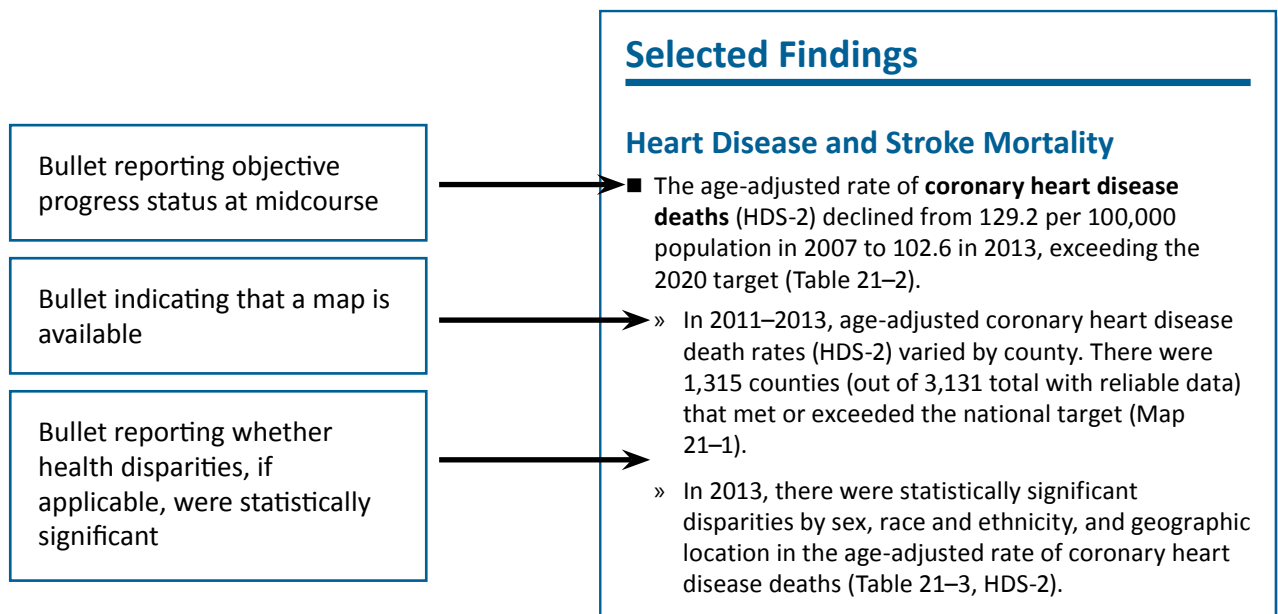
Bullet reporting objective progress status at midcourse

Bullet indicating that a map is available

Bullet reporting whether health disparities, if applicable, were statistically significant

Selected Findings

Heart Disease and Stroke Mortality

■ The age-adjusted rate of **coronary heart disease deaths** (HDS-2) declined from 129.2 per 100,000 population in 2007 to 102.6 in 2013, exceeding the 2020 target (Table 21–2).

» In 2011–2013, age-adjusted coronary heart disease death rates (HDS-2) varied by county. There were 1,315 counties (out of 3,131 total with reliable data) that met or exceeded the national target (Map 21–1).

» In 2013, there were statistically significant disparities by sex, race and ethnicity, and geographic location in the age-adjusted rate of coronary heart disease deaths (Table 21–3, HDS-2).